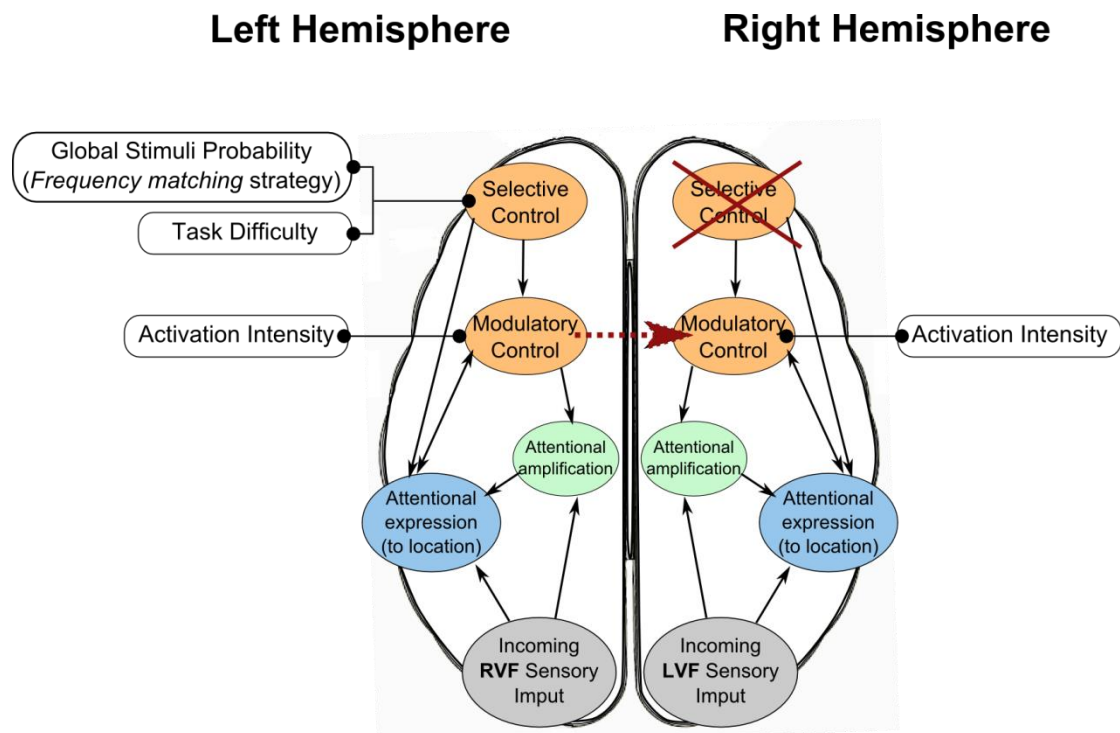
Left Hemisphere

Right Hemisphere

Global Stimuli Probability (*Frequency matching* strategy)

Task Difficulty

Activation Intensity

Selective Control

Modulatory Control

Attentional amplification

Attentional expression (to location)

Incoming **RVF** Sensory Imput

Selective Control

Modulatory Control

Activation Intensity

Attentional amplification

Attentional expression (to location)

Incoming **LVF** Sensory Imput